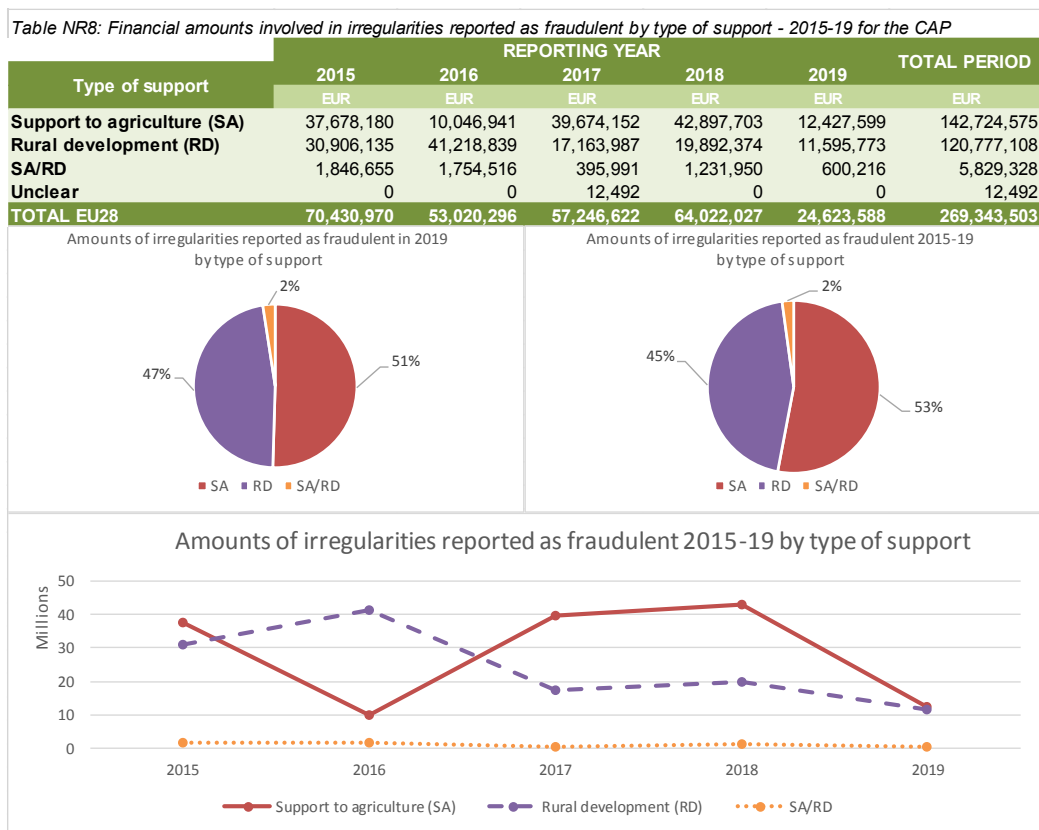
Table NR8: Financial amounts involved in irregularities reported as fraudulent by type of support - 2015-19 for the CAP

| Type of support | REPORTING YEAR 2015 | 2016 | 2017 | 2018 | 2019 | TOTAL PERIOD |
|---|---|---|---|---|---|---|
| | EUR | EUR | EUR | EUR | EUR | EUR |
| Support to agriculture (SA) | 37,678,180 | 10,046,941 | 39,674,152 | 42,897,703 | 12,427,599 | 142,724,575 |
| Rural development (RD) | 30,906,135 | 41,218,839 | 17,163,987 | 19,892,374 | 11,595,773 | 120,777,108 |
| SA/RD | 1,846,655 | 1,754,516 | 395,991 | 1,231,950 | 600,216 | 5,829,328 |
| Unclear | 0 | 0 | 12,492 | 0 | 0 | 12,492 |
| TOTAL EU28 | 70,430,970 | 53,020,296 | 57,246,622 | 64,022,027 | 24,623,588 | 269,343,503 |

Amounts of irregularities reported as fraudulent in 2019 by type of support

2%
51%
47%

SA RD SA/RD

Amounts of irregularities reported as fraudulent 2015-19 by type of support

2%
45%
53%

SA RD SA/RD

Amounts of irregularities reported as fraudulent 2015-19 by type of support

Millions
50
40
30
20
10
0
2015 2016 2017 2018 2019

Support to agriculture (SA) Rural development (RD) SA/RD